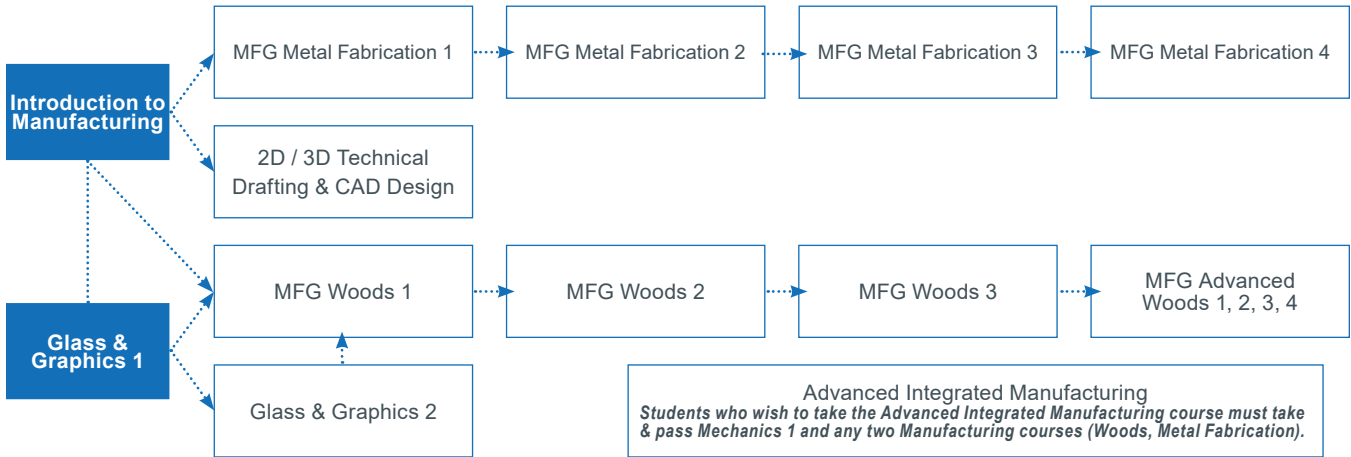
Introduction to Manufacturing

MFG Metal Fabrication 1

MFG Metal Fabrication 2

MFG Metal Fabrication 3

MFG Metal Fabrication 4

2D / 3D Technical Drafting & CAD Design

Glass & Graphics 1

MFG Woods 1

MFG Woods 2

MFG Woods 3

MFG Advanced Woods 1, 2, 3, 4

Glass & Graphics 2

Advanced Integrated Manufacturing
*Students who wish to take the Advanced Integrated Manufacturing course must take & pass Mechanics 1 and any two Manufacturing courses (Woods, Metal Fabrication).*